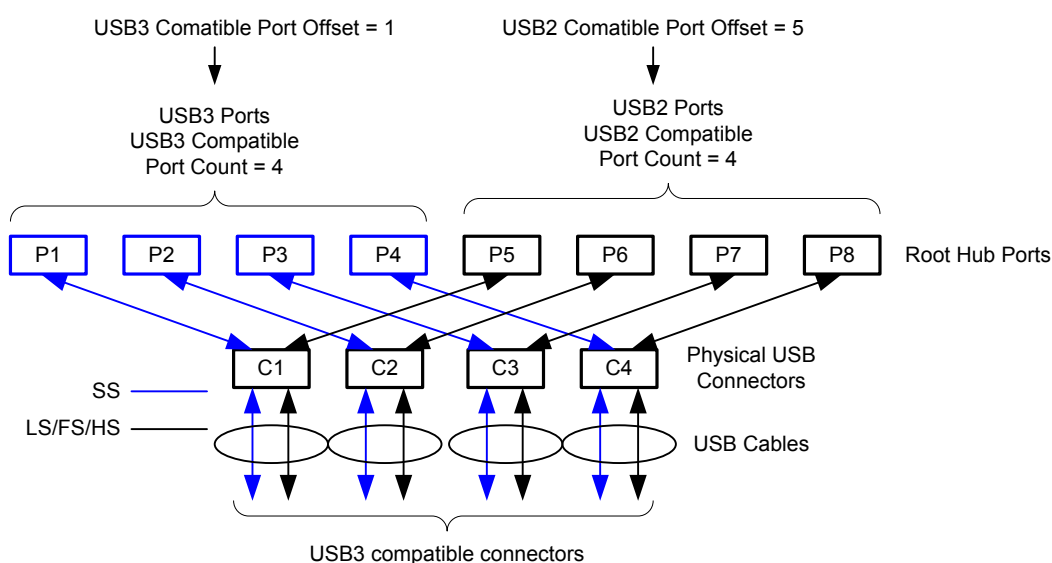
USB3 Comatible Port Offset = 1

USB2 Comatible Port Offset = 5

USB3 Ports
USB3 Compatible
Port Count = 4

USB2 Ports
USB2 Compatible
Port Count = 4

P1 P2 P3 P4 P5 P6 P7 P8

Root Hub Ports

C1 C2 C3 C4

Physical USB Connectors

SS

LS/FS/HS

USB Cables

USB3 compatible connectors